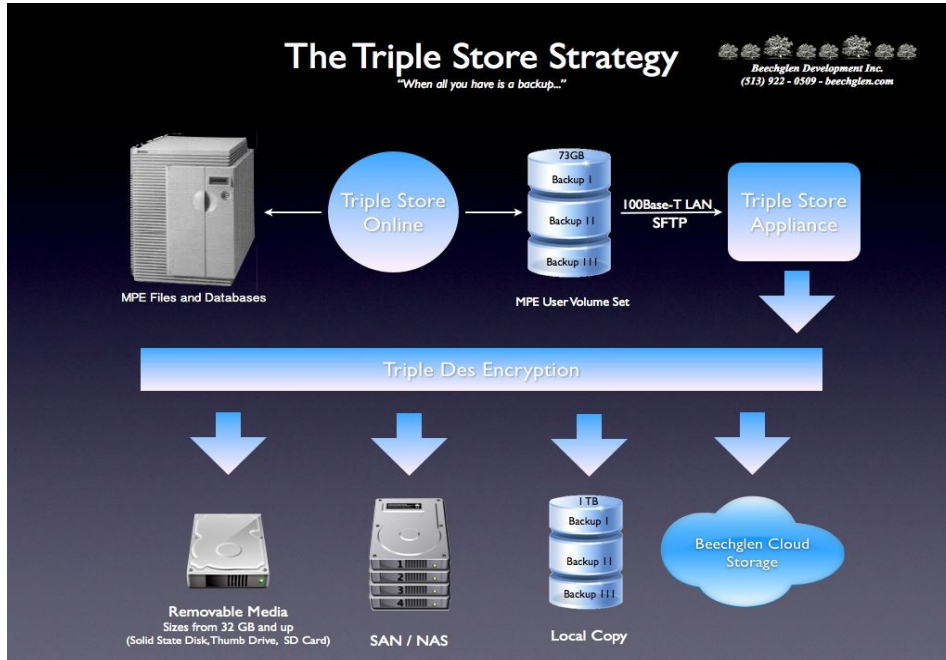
The Triple Store Strategy
"When all you have is a backup..."

Beechglen Development Inc.
(513) 922 - 0509 - beechglen.com

Triple Store Online

73GB
Backup I
Backup II
Backup III

100Base-T LAN
SFTP

Triple Store Appliance

MPE Files and Databases

MPE User Volume Set

Triple Des Encryption

1 TB
Backup I
Backup II
Backup III

Beechglen Cloud Storage

1
2
3
4

Removable Media
Sizes from 32 GB and up
(Solid State Disk, Thumb Drive, SD Card)

SAN / NAS

Local Copy